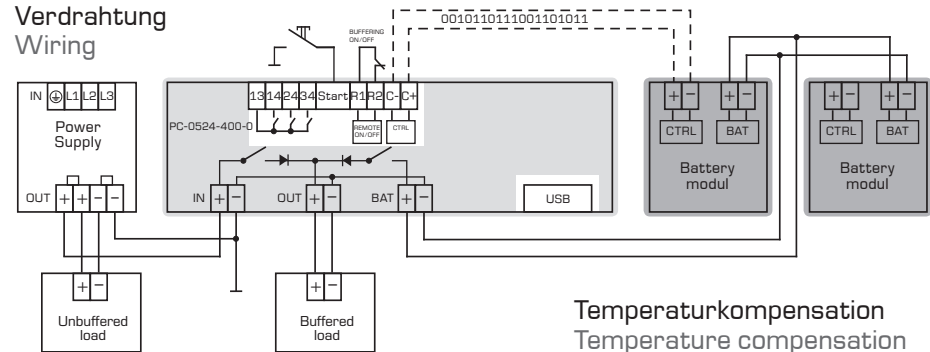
Verdrahtung
Wiring

0010110111001101011

BUFFERING ON/OFF

IN ⏚ L1 L2 L3
Power Supply
OUT + + − −

13 14 24 34 Start R1 R2 C- C+
PC-0524-400-0
REMOTE ON/OFF
CTRL

IN + −
OUT + −
BAT + −
USB

+ −
CTRL
+ −
BAT
Battery modul

+ −
CTRL
+ −
BAT
Battery modul

+ −
Unbuffered load

+ −
Buffered load

Temperaturkompensation
Temperature compensation